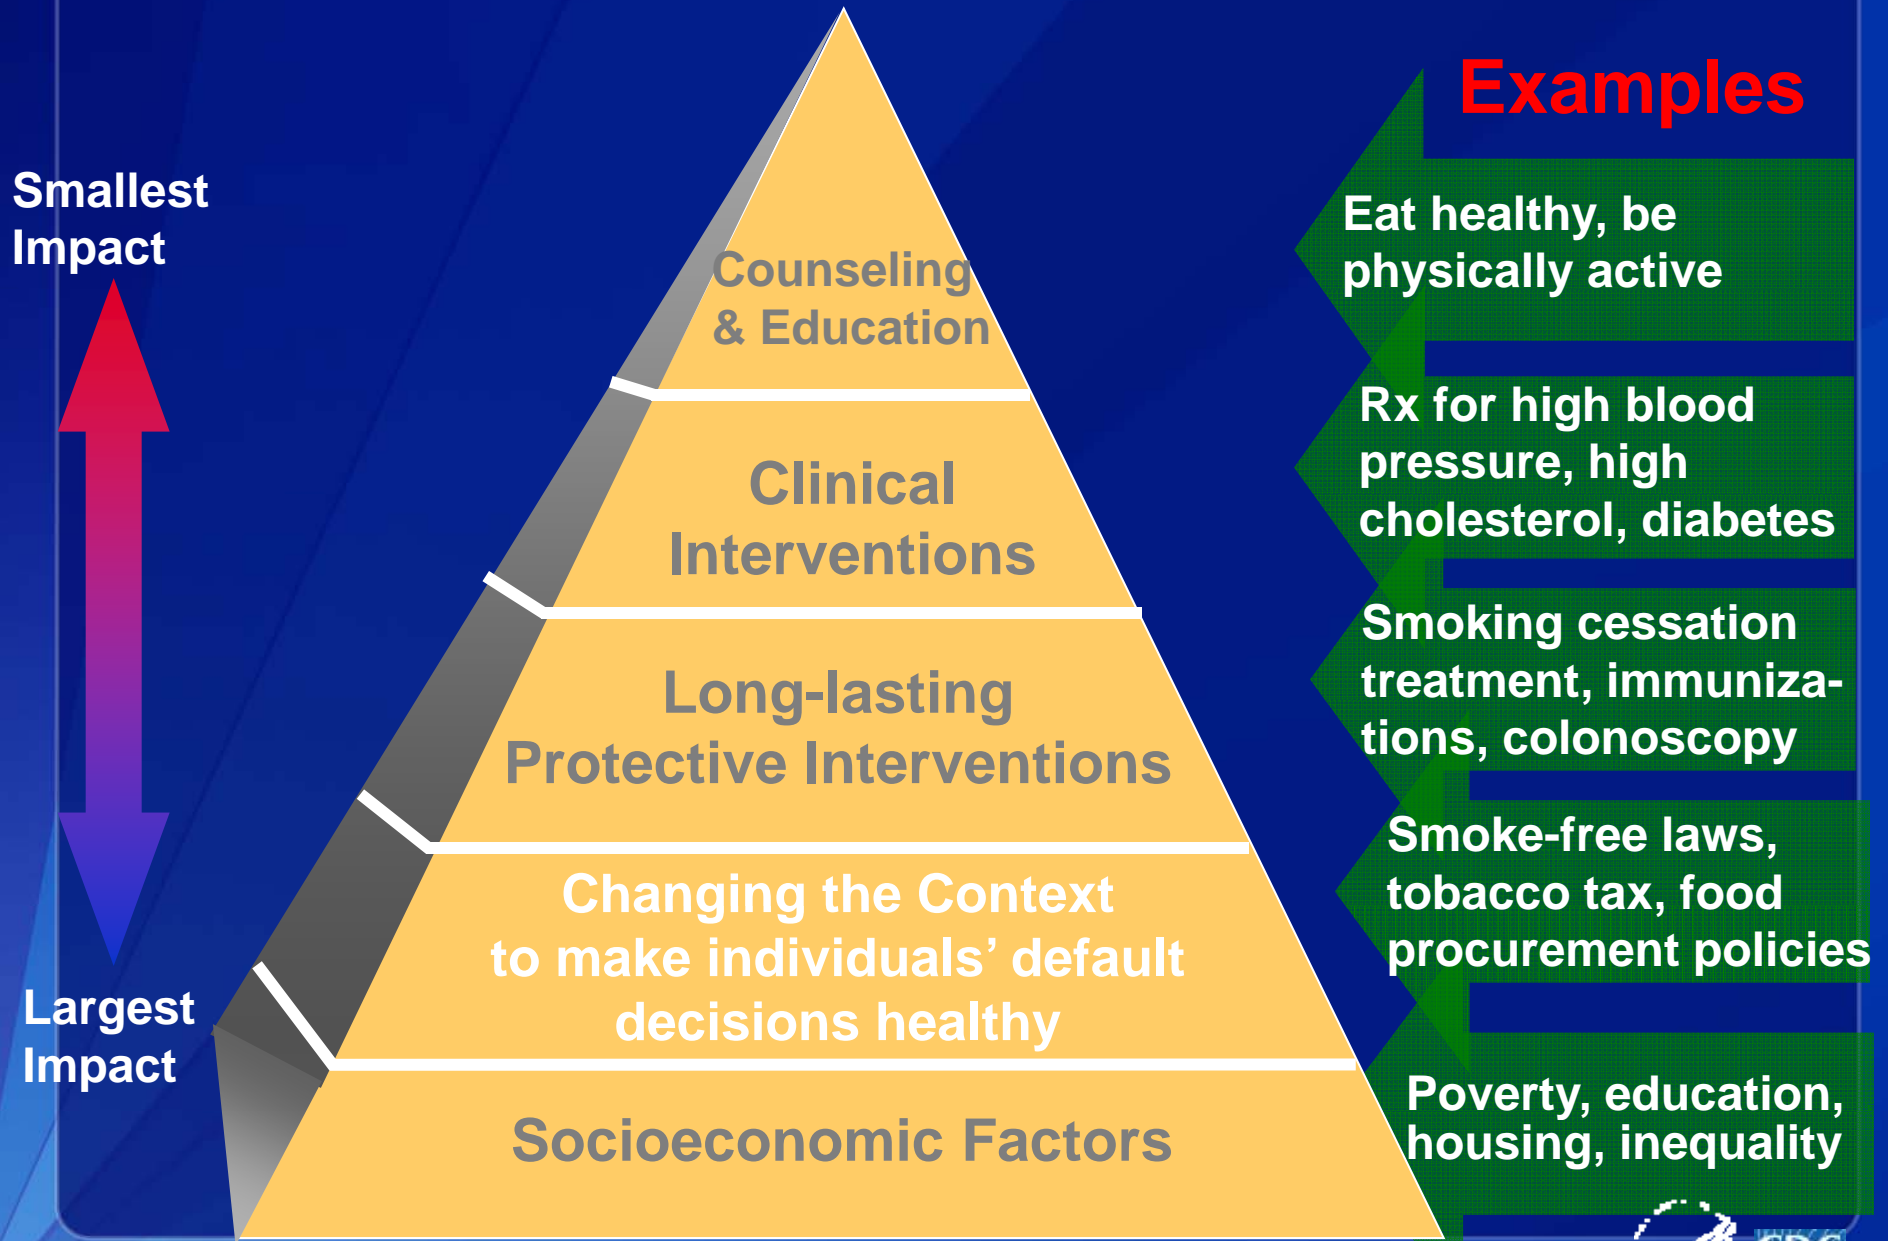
Smallest Impact

Largest Impact

Counseling & Education

Clinical Interventions

Long-lasting Protective Interventions

Changing the Context to make individuals' default decisions healthy

Socioeconomic Factors

Examples

Eat healthy, be physically active

Rx for high blood pressure, high cholesterol, diabetes

Smoking cessation treatment, immunizations, colonoscopy

Smoke-free laws, tobacco tax, food procurement policies

Poverty, education, housing, inequality